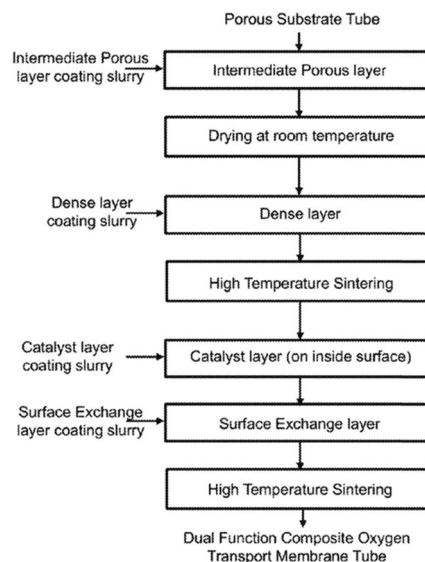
Porous Substrate Tube

Intermediate Porous layer coating slurry

Intermediate Porous layer

Drying at room temperature

Dense layer coating slurry

Dense layer

High Temperature Sintering

Catalyst layer coating slurry

Catalyst layer (on inside surface)

Surface Exchange layer coating slurry

Surface Exchange layer

High Temperature Sintering

Dual Function Composite Oxygen Transport Membrane Tube